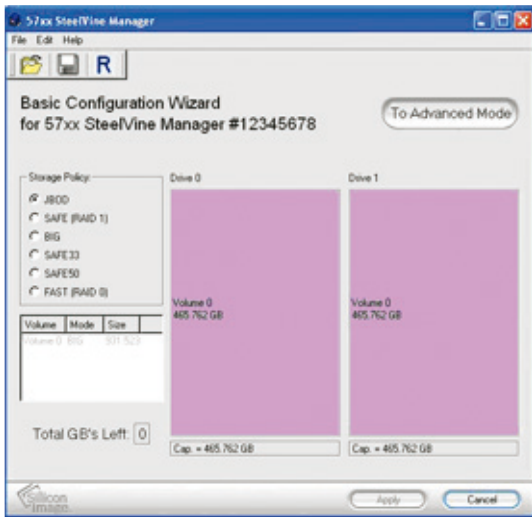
57xx SteelVine Manager

File Edit Help

R

Basic Configuration Wizard
for 57xx SteelVine Manager #12345678

To Advanced Mode

Storage Policy:
JBOD
SAFE (RAID 1)
BIG
SAFE33
SAFE50
FAST (RAID 0)

| Volume | Mode | Size |
|---|---|---|
| Volume 0 | BIG | 931.523 |

Total GB's Left: 0

Drive 0

Volume 0
465.762 GB

Cap. = 465.762 GB

Drive 1

Volume 0
465.762 GB

Cap. = 465.762 GB

Silicon Image

Apply

Cancel